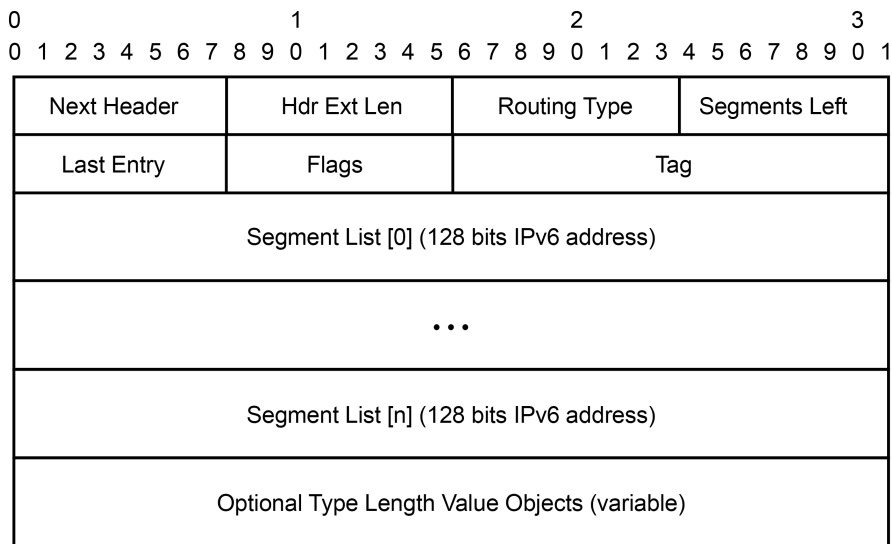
0 1 2 3
0 1 2 3 4 5 6 7 8 9 0 1 2 3 4 5 6 7 8 9 0 1 2 3 4 5 6 7 8 9 0 1

| Next Header | Hdr Ext Len | Routing Type | Segments Left |
|---|---|---|---|
| Last Entry | Flags | Tag | |

Segment List [0] (128 bits IPv6 address)

• • •

Segment List [n] (128 bits IPv6 address)

Optional Type Length Value Objects (variable)